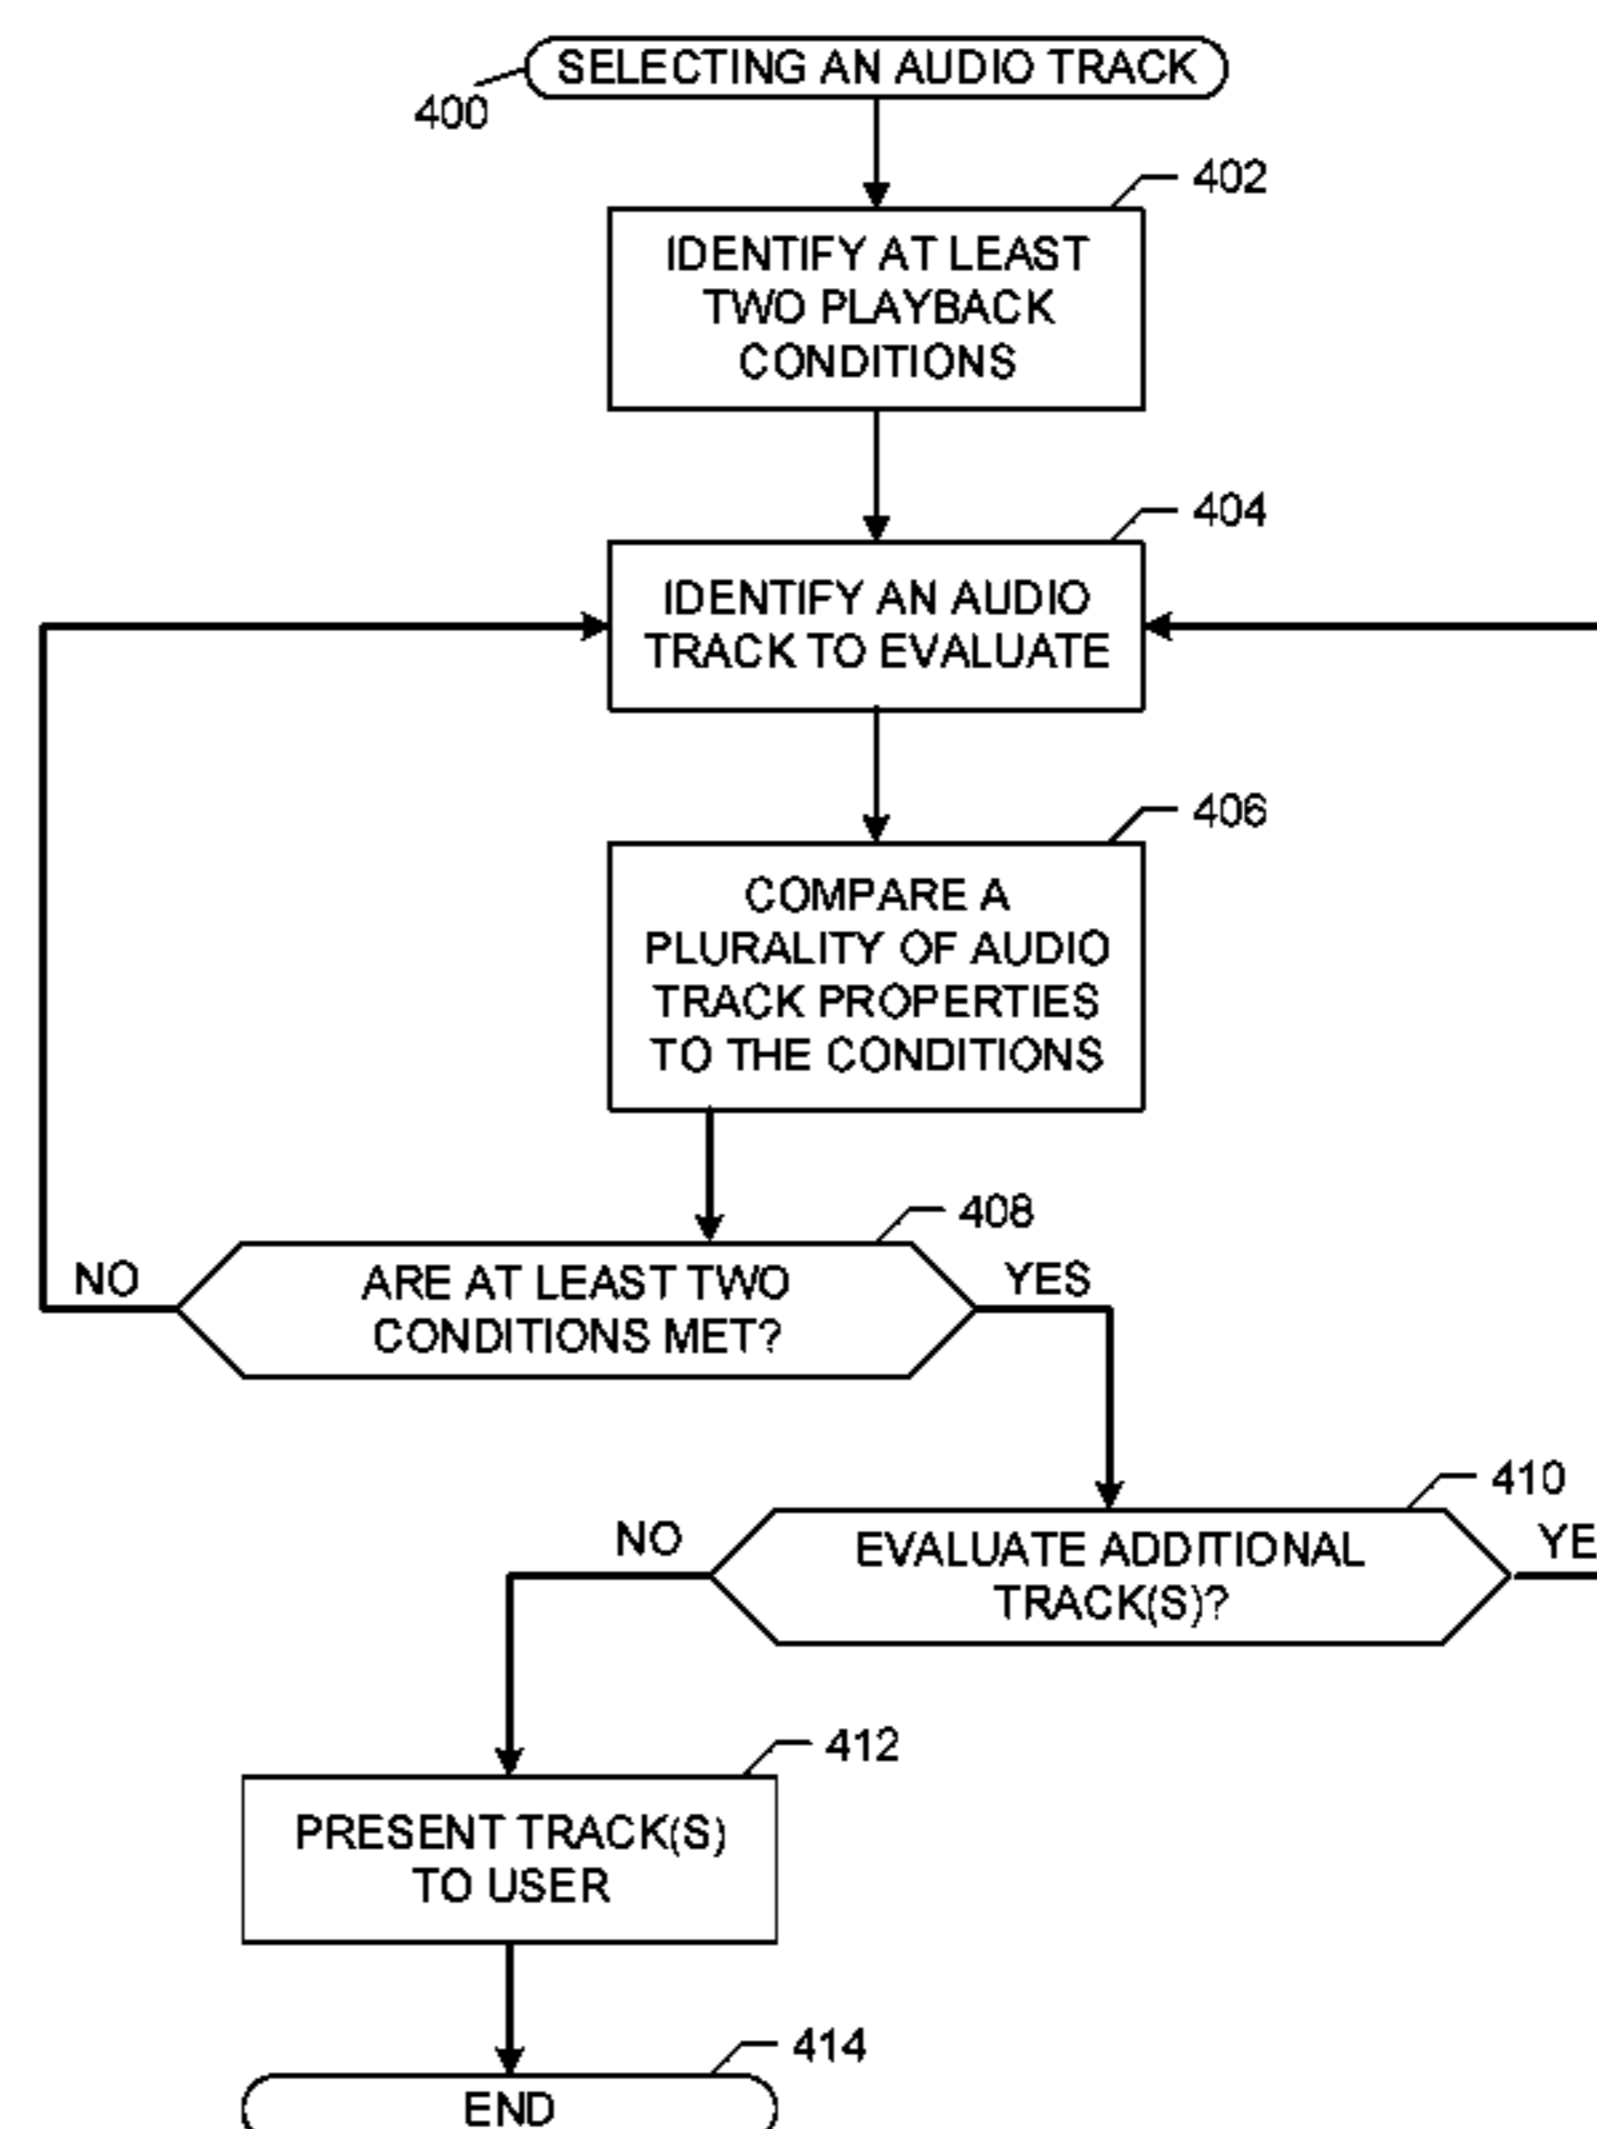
SELECTING AN AUDIO TRACK

400

402

IDENTIFY AT LEAST TWO PLAYBACK CONDITIONS

404

IDENTIFY AN AUDIO TRACK TO EVALUATE

406

COMPARE A PLURALITY OF AUDIO TRACK PROPERTIES TO THE CONDITIONS

408

NO

ARE AT LEAST TWO CONDITIONS MET?

YES

410

NO

EVALUATE ADDITIONAL TRACK(S)?

YE

412

PRESENT TRACK(S) TO USER

414

END